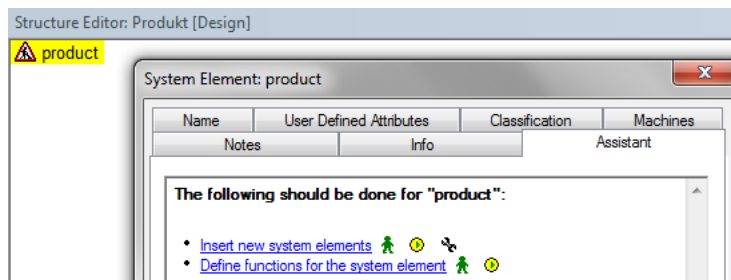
Structure Editor: Produkt [Design]

product

System Element: product

x

| Name | User Defined Attributes | Classification | Machines |
|---|---|---|---|
| Notes | Info | Assistant | |

The following should be done for "product":

- Insert new system elements
- Define functions for the system element